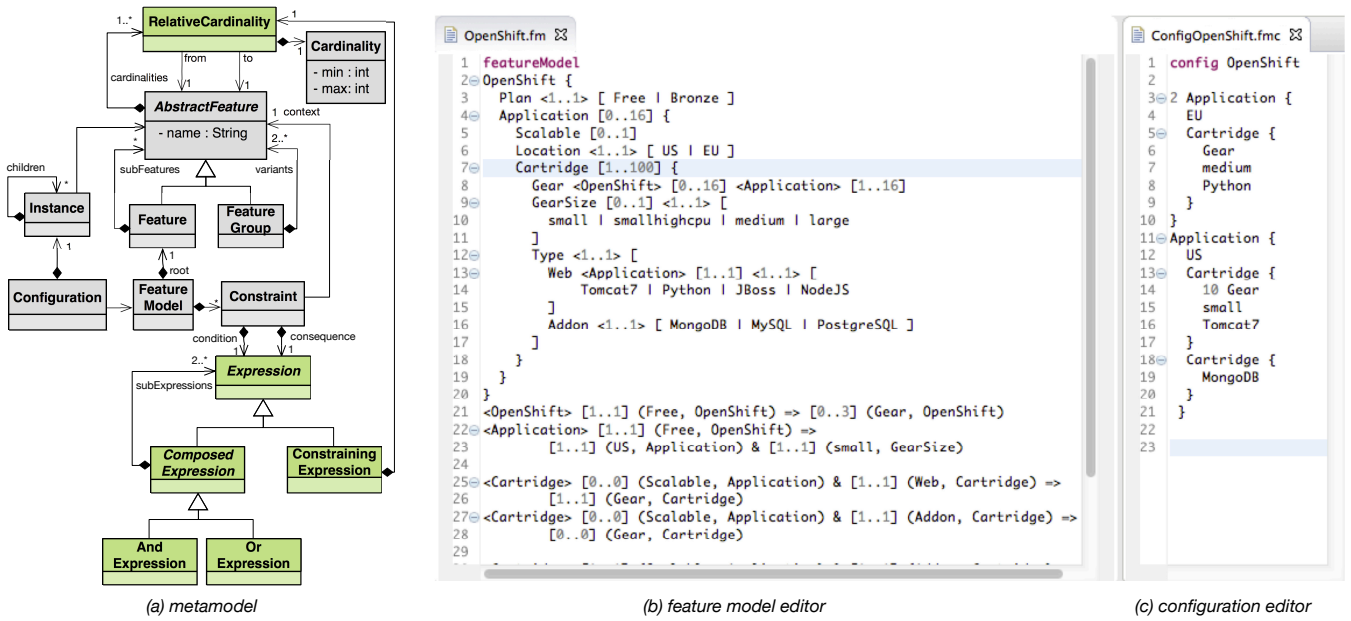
1..* RelativeCardinality 1

Cardinality
- min : int
- max: int

1 from 1 to 1

cardinalities

AbstractFeature context
- name : String

children * 2..*

subFeatures variants

Instance

1

Feature

Feature Group

1

root

Configuration

Feature Model

* Constraint

condition consequence

1 1

2..*

Expression

subExpressions

Composed Expression

Constraining Expression

And Expression

Or Expression

(a) metamodel

OpenShift.fm

1 featureModel
2 OpenShift {
3 Plan <1..1> [ Free | Bronze ]
4 Application [0..16] {
5 Scalable [0..1]
6 Location <1..1> [ US | EU ]
7 Cartridge [1..100] {
8 Gear <OpenShift> [0..16] <Application> [1..16]
9 GearSize [0..1] <1..1> [
10 small | smallhighcpu | medium | large
11 ]
12 Type <1..1> [
13 Web <Application> [1..1] <1..1> [
14 Tomcat7 | Python | JBoss | NodeJS
15 ]
16 Addon <1..1> [ MongoDB | MySQL | PostgreSQL ]
17 ]
18 }
19 }
20 }
21 <OpenShift> [1..1] (Free, OpenShift) => [0..3] (Gear, OpenShift)
22 <Application> [1..1] (Free, OpenShift) =>
23 [1..1] (US, Application) & [1..1] (small, GearSize)
24
25 <Cartridge> [0..0] (Scalable, Application) & [1..1] (Web, Cartridge) =>
26 [1..1] (Gear, Cartridge)
27 <Cartridge> [0..0] (Scalable, Application) & [1..1] (Addon, Cartridge) =>
28 [0..0] (Gear, Cartridge)
29

(b) feature model editor

ConfigOpenShift.fmc

1 config OpenShift
2
3 2 Application {
4 EU
5 Cartridge {
6 Gear
7 medium
8 Python
9 }
10 }
11 Application {
12 US
13 Cartridge {
14 10 Gear
15 small
16 Tomcat7
17 }
18 Cartridge {
19 MongoDB
20 }
21 }
22
23

(c) configuration editor